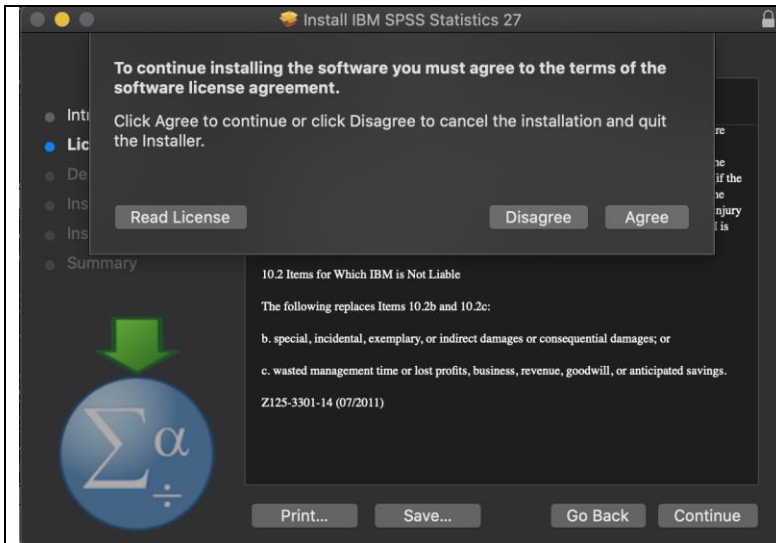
Install IBM SPSS Statistics 27

To continue installing the software you must agree to the terms of the software license agreement.

Click Agree to continue or click Disagree to cancel the installation and quit the Installer.

Read License

Disagree

Agree

Intr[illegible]

Lic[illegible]

De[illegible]

Ins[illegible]

Ins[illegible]

Summary

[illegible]re

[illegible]he

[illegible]if the

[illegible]he

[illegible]njury

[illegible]l is

10.2 Items for Which IBM is Not Liable

The following replaces Items 10.2b and 10.2c:

b. special, incidental, exemplary, or indirect damages or consequential damages; or

c. wasted management time or lost profits, business, revenue, goodwill, or anticipated savings.

Z125-3301-14 (07/2011)

$\sum \alpha$
$\div$

Print...

Save...

Go Back

Continue